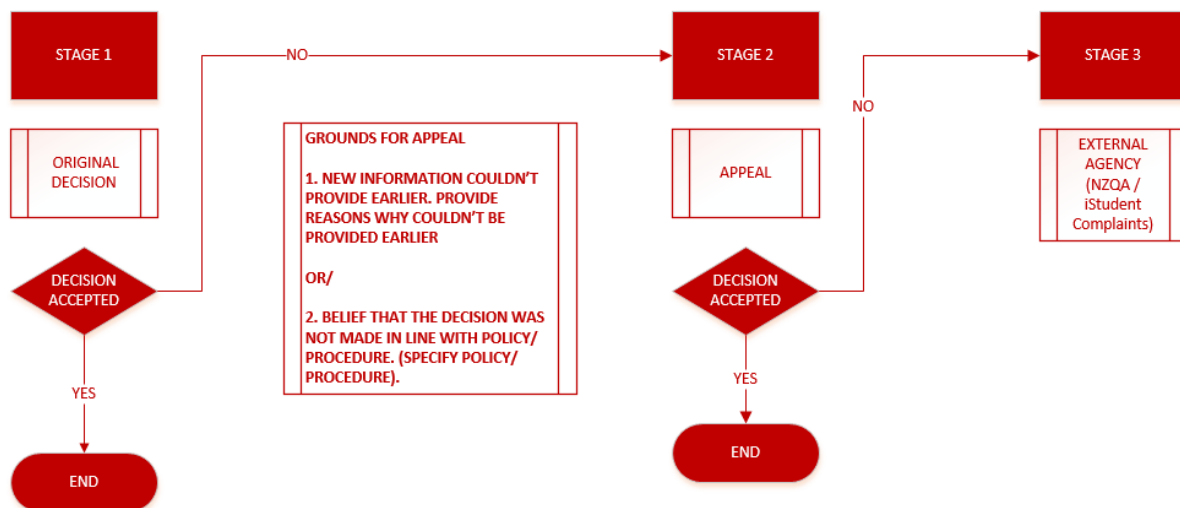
STAGE 1

ORIGINAL DECISION

DECISION ACCEPTED

YES

END

NO

GROUNDS FOR APPEAL

1. NEW INFORMATION COULDN'T PROVIDE EARLIER. PROVIDE REASONS WHY COULDN'T BE PROVIDED EARLIER

OR/

2. BELIEF THAT THE DECISION WAS NOT MADE IN LINE WITH POLICY/ PROCEDURE. (SPECIFY POLICY/ PROCEDURE).

STAGE 2

APPEAL

DECISION ACCEPTED

YES

END

NO

STAGE 3

EXTERNAL AGENCY (NZQA / iStudent Complaints)